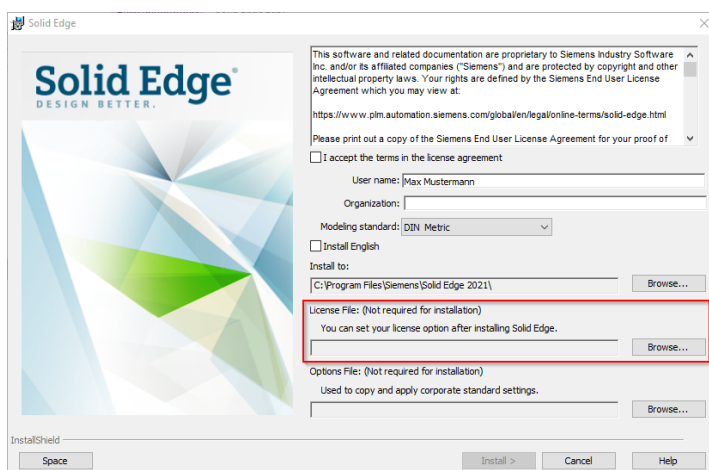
Solid Edge

Solid Edge®
DESIGN BETTER.

This software and related documentation are proprietary to Siemens Industry Software Inc. and/or its affiliated companies ("Siemens") and are protected by copyright and other intellectual property laws. Your rights are defined by the Siemens End User License Agreement which you may view at:

https://www.plm.automation.siemens.com/global/en/legal/online-terms/solid-edge.html

Please print out a copy of the Siemens End User License Agreement for your proof of

I accept the terms in the license agreement

User name: Max Mustermann

Organization:

Modeling standard: DIN Metric

Install English

Install to:

C:\Program Files\Siemens\Solid Edge 2021\

Browse...

License File: (Not required for installation)

You can set your license option after installing Solid Edge.

Browse...

Options File: (Not required for installation)

Used to copy and apply corporate standard settings.

Browse...

InstallShield

Space

Install >

Cancel

Help